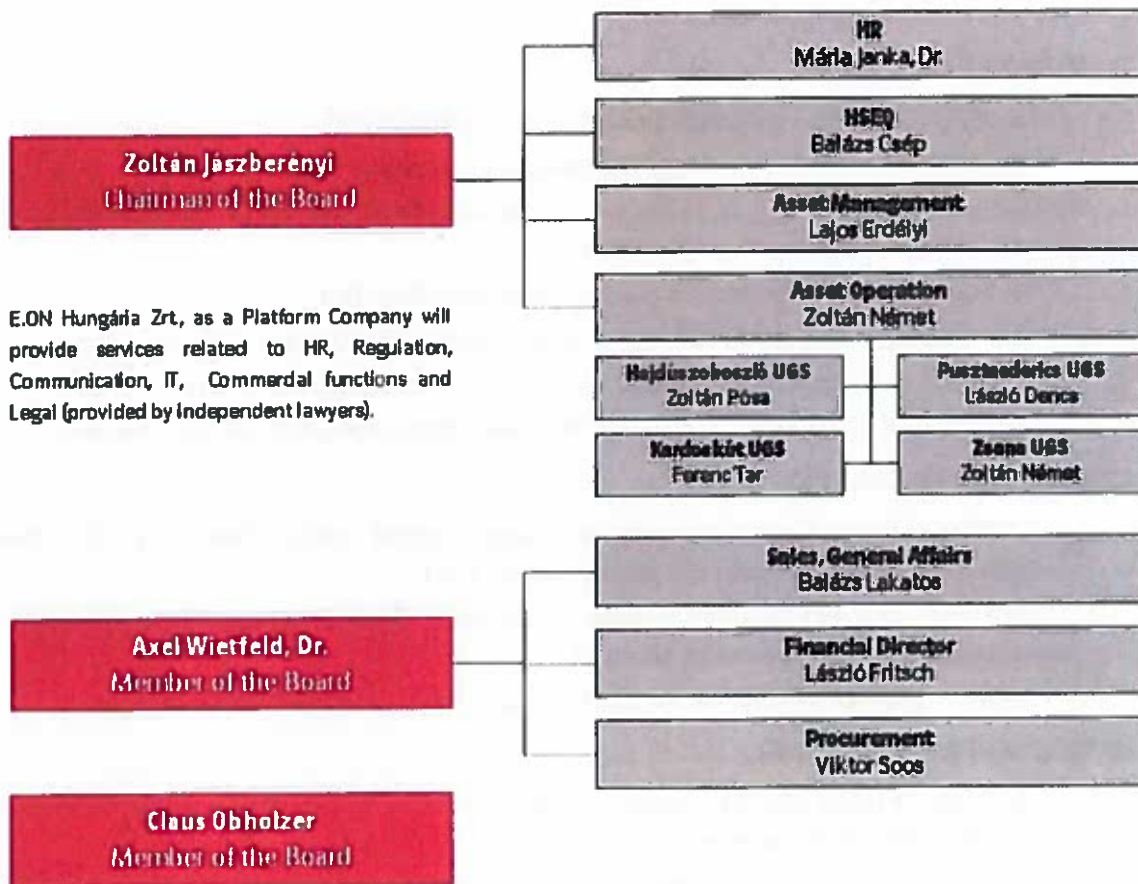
HR
Mária Janka, Dr.

HSEQ
Balázs Csép

Zoltán Jászberényi
Chairman of the Board

Asset Management
Lajos Erdélyi

Asset Operation
Zoltán Német

E.ON Hungária Zrt, as a Platform Company will provide services related to HR, Regulation, Communication, IT, Commercial functions and Legal (provided by independent lawyers).

Hajdúszoboszló UGS
Zoltán Pósa

Pusztaederics UGS
László Dencs

Kardoskút UGS
Ferenc Tar

Zsana UGS
Zoltán Német

Sales, General Affairs
Balázs Lakatos

Axel Wietfeld, Dr.
Member of the Board

Financial Director
László Fritsch

Procurement
Viktor Soos

Claus Obholzer
Member of the Board